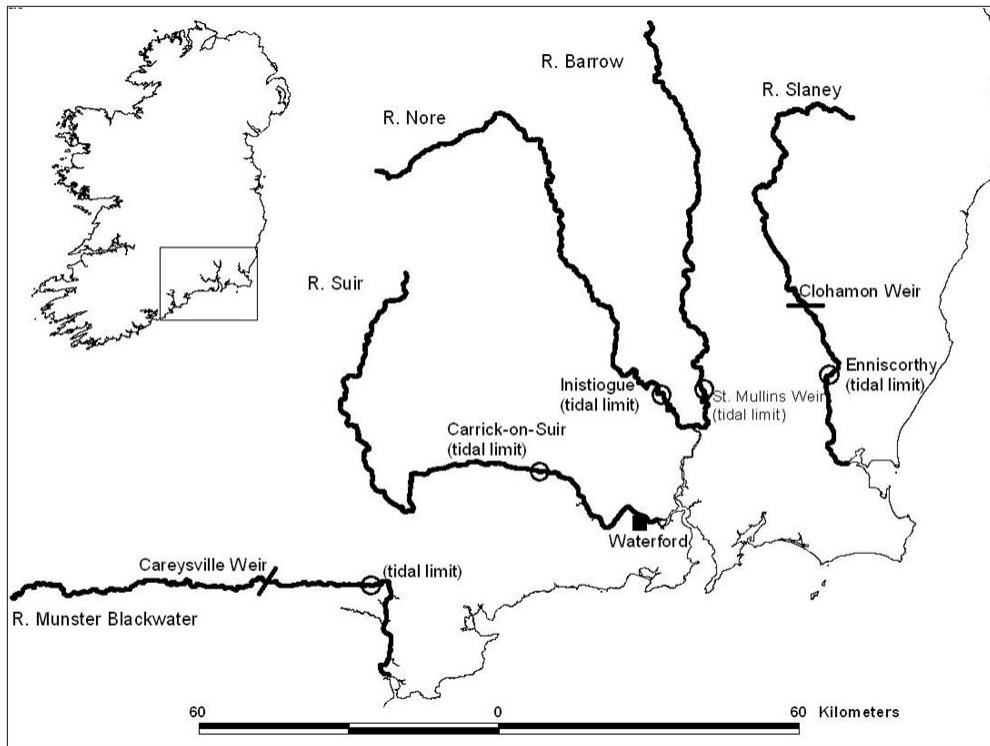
R. Barrow
R. Slaney
R. Nore
R. Suir
Clohamon Weir
Enniscorthy (tidal limit)
Inistiogue (tidal limit)
St. Mullins Weir (tidal limit)
Carrick-on-Suir (tidal limit)
Waterford
Careysville Weir
(tidal limit)
R. Munster Blackwater
60
0
60 Kilometers